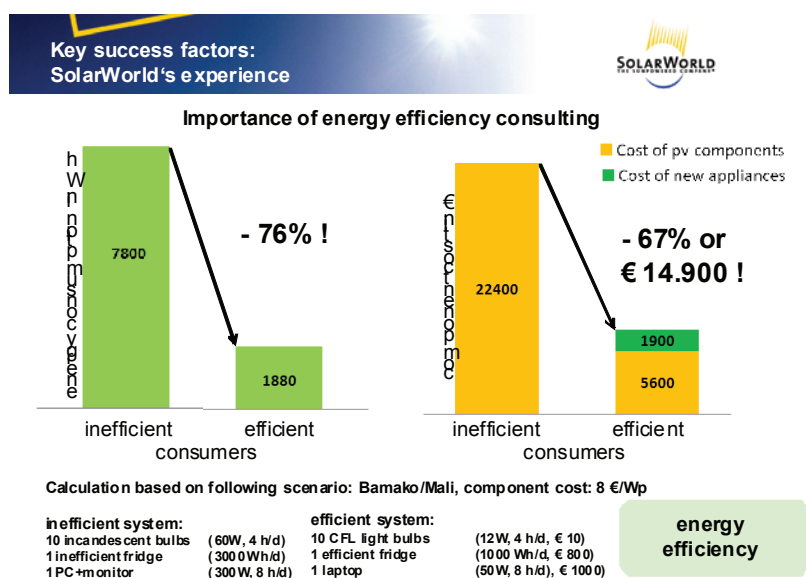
Key success factors:
SolarWorld's experience

SOLARWORLD
THE SUNPOWERED COMPANY

Importance of energy efficiency consulting

energy consumption in Wh

7800

- 76% !

1880

inefficient efficient
consumers

Cost of pv components
Cost of new appliances

component costs in €

22400

- 67% or
€ 14.900 !

1900
5600

inefficient efficient
consumers

Calculation based on following scenario: Bamako/Mali, component cost: 8 €/Wp

inefficient system:
10 incandescent bulbs (60W, 4 h/d)
1 inefficient fridge (3000Wh/d)
1 PC+monitor (300W, 8 h/d)

efficient system:
10 CFL light bulbs (12W, 4 h/d, € 10)
1 efficient fridge (1000 Wh/d, € 800)
1 laptop (50W, 8 h/d), € 1000)

energy efficiency